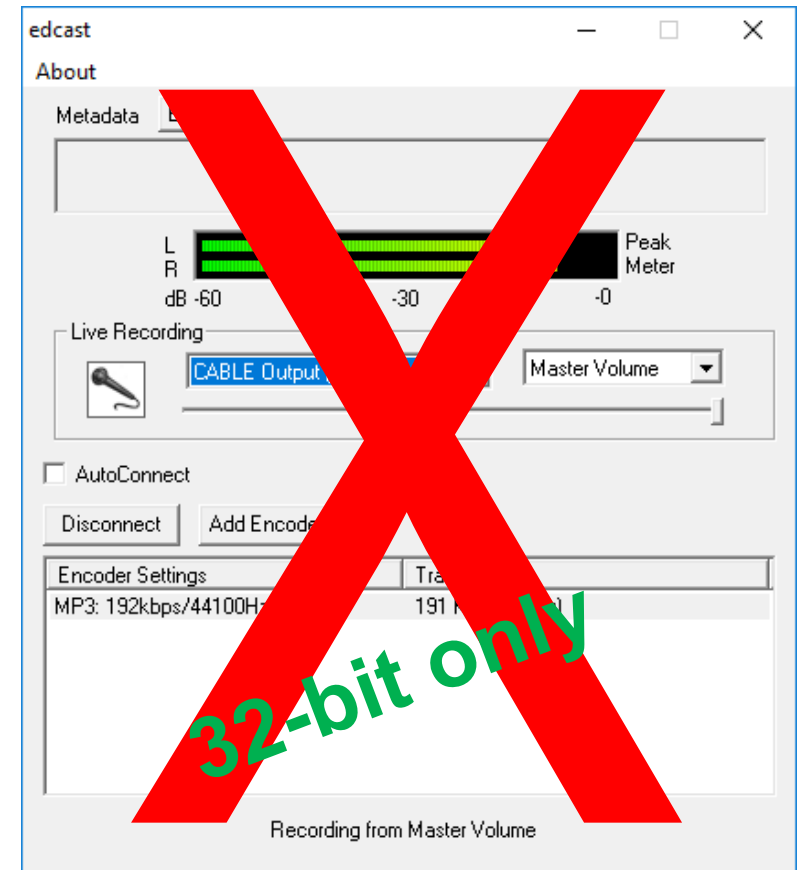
edcast

About

Metadata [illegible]

L
R
dB -60 -30 -0

Peak
Meter

Live Recording

CABLE Output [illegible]

Master Volume

AutoConnect

Disconnect

Add Encode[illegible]

| Encoder Settings | Tra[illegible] |
|---|---|
| MP3: 192kbps/44100H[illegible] | 191 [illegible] |

32-bit only

Recording from Master Volume